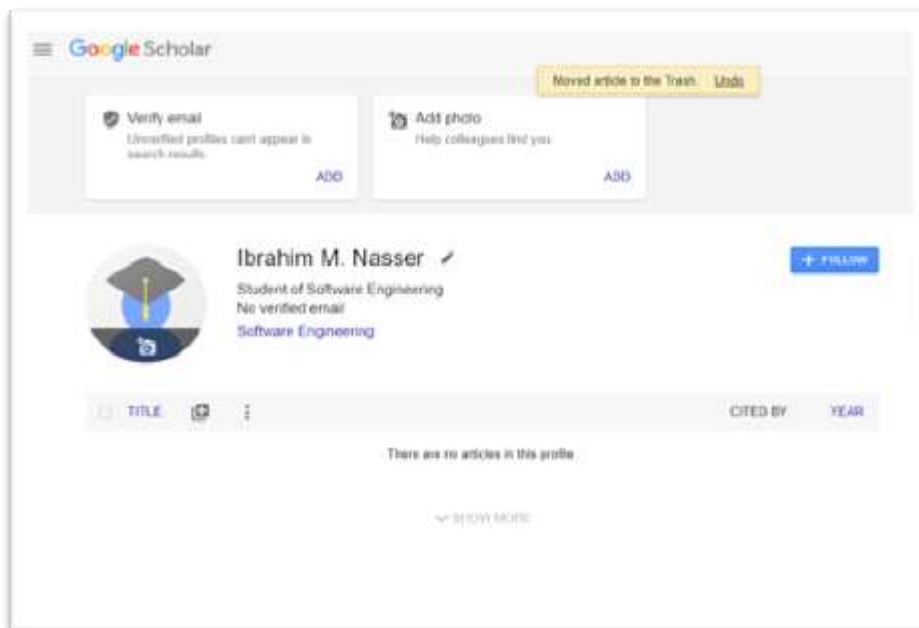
Google Scholar

Moved article to the Trash. Undo

Verify email
Unverified profiles can't appear in search results.
ADD

Add photo
Help colleagues find you
ADD

Ibrahim M. Nasser

Student of Software Engineering
No verified email
Software Engineering

+ FOLLOW

TITLE

CITED BY

YEAR

There are no articles in this profile.

SHOW MORE